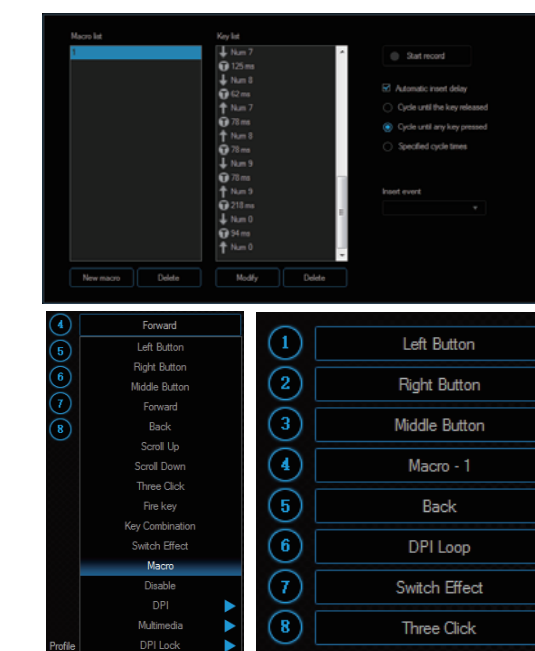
Macro list

1

Key list

Num 7
125 ms
Num 8
62 ms
Num 7
78 ms
Num 8
78 ms
Num 9
78 ms
Num 9
218 ms
Num 0
94 ms
Num 0

Start record

Automatic insert delay

Cycle until the key released

Cycle until any key pressed

Specified cycle times

Insert event

New macro

Delete

Modify

Delete

4 Forward
5 Left Button
6 Right Button
7 Middle Button
8 Forward
Back
Scroll Up
Scroll Down
Three Click
Fire key
Key Combination
Switch Effect
Macro
Disable
DPI
Multimedia
Profile
DPI Lock

1 Left Button
2 Right Button
3 Middle Button
4 Macro - 1
5 Back
6 DPI Loop
7 Switch Effect
8 Three Click